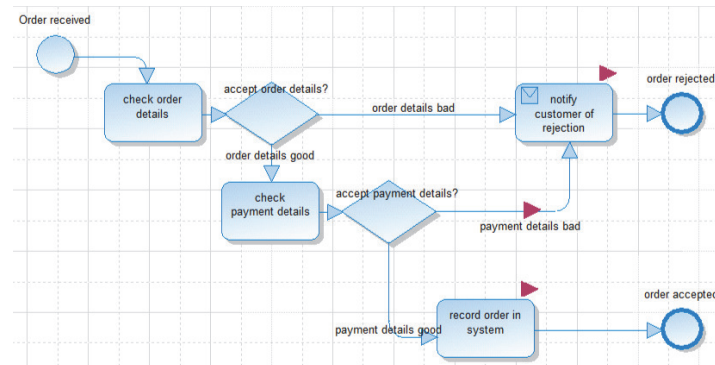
Order received

check order details

accept order details?

order details bad

notify customer of rejection

order rejected

order details good

check payment details

accept payment details?

payment details bad

payment details good

record order in system

order accepted